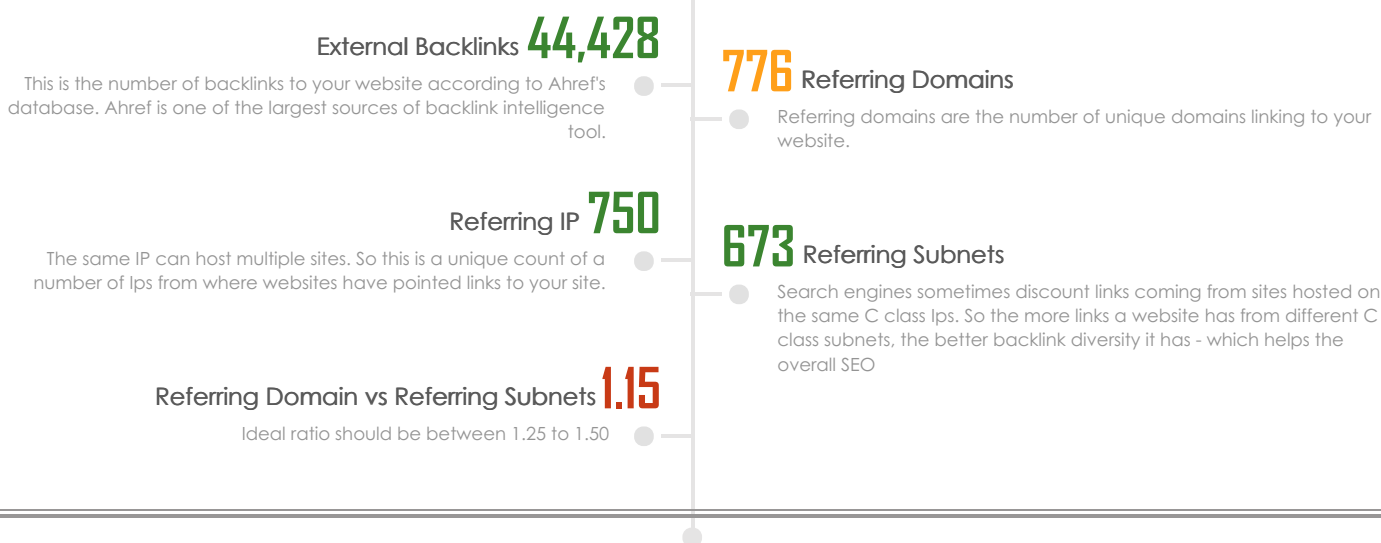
External Backlinks 44,428

This is the number of backlinks to your website according to Ahref's database. Ahref is one of the largest sources of backlink intelligence tool.

776 Referring Domains

Referring domains are the number of unique domains linking to your website.

Referring IP 750

The same IP can host multiple sites. So this is a unique count of a number of Ips from where websites have pointed links to your site.

673 Referring Subnets

Search engines sometimes discount links coming from sites hosted on the same C class Ips. So the more links a website has from different C class subnets, the better backlink diversity it has - which helps the overall SEO

Referring Domain vs Referring Subnets 1.15

Ideal ratio should be between 1.25 to 1.50